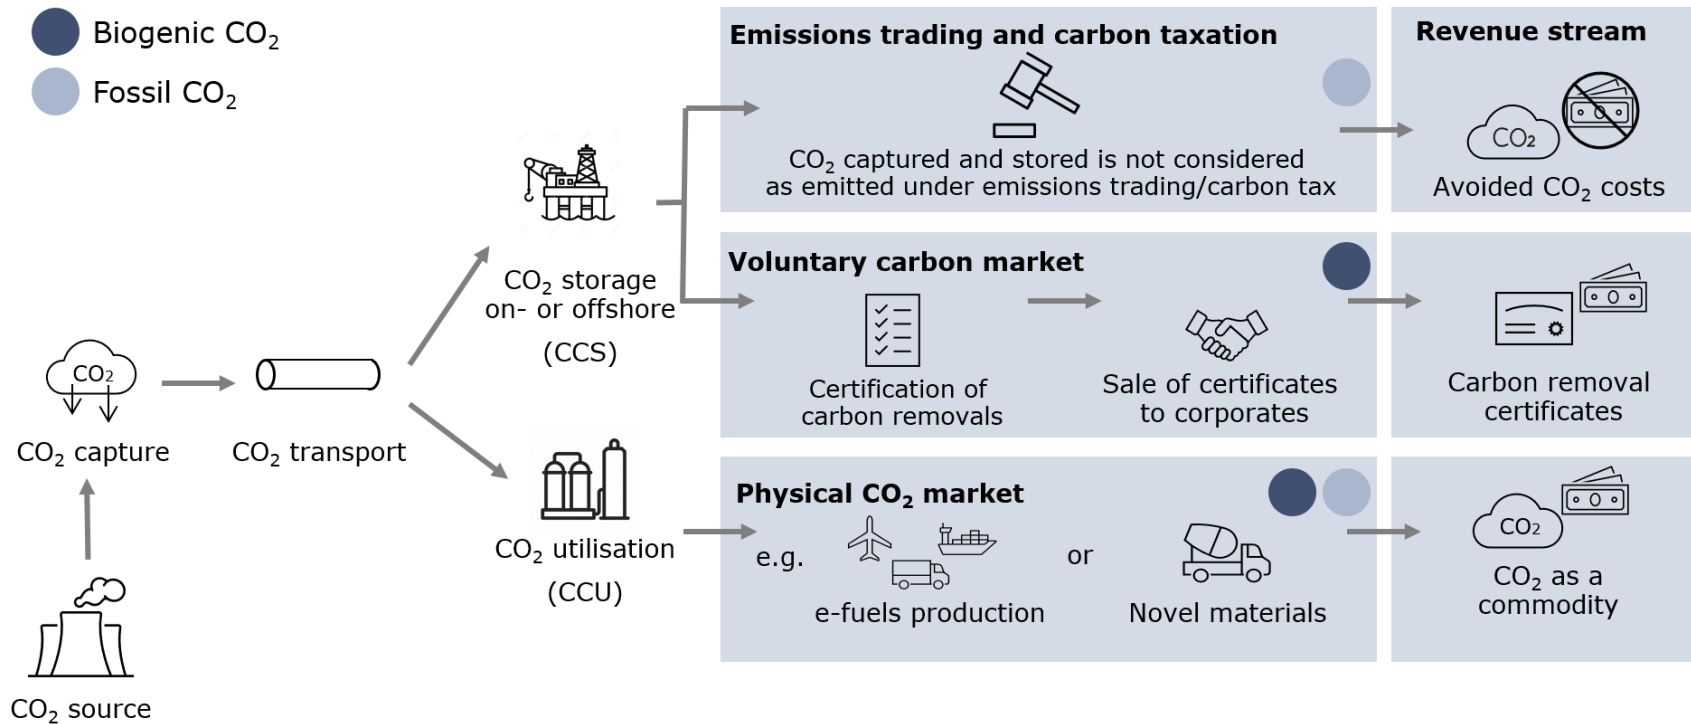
Biogenic $CO_2$

Fossil $CO_2$

$CO_2$

$CO_2$ capture

$CO_2$ transport

$CO_2$ source

$CO_2$ storage on- or offshore (CCS)

$CO_2$ utilisation (CCU)

Emissions trading and carbon taxation

$CO_2$ captured and stored is not considered as emitted under emissions trading/carbon tax

Revenue stream

$CO_2$

Avoided $CO_2$ costs

Voluntary carbon market

Certification of carbon removals

Sale of certificates to corporates

Carbon removal certificates

Physical $CO_2$ market

e.g.

e-fuels production

or

Novel materials

$CO_2$

$CO_2$ as a commodity